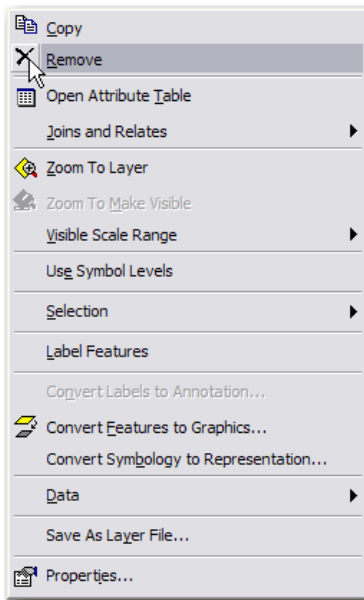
Copy
Remove
Open Attribute Table
Joins and Relates
Zoom To Layer
Zoom To Make Visible
Visible Scale Range
Use Symbol Levels
Selection
Label Features
Convert Labels to Annotation...
Convert Features to Graphics...
Convert Symbology to Representation...
Data
Save As Layer File...
Properties...